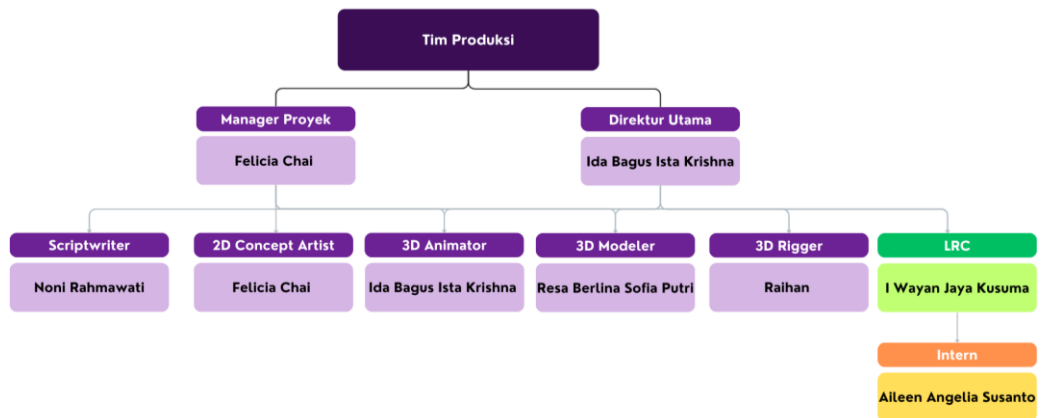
Tim Produksi

Manager Proyek
Felicia Chai

Direktur Utama
Ida Bagus Ista Krishna

Scriptwriter
Noni Rahmawati

2D Concept Artist
Felicia Chai

3D Animator
Ida Bagus Ista Krishna

3D Modeler
Resa Berlina Sofia Putri

3D Rigger
Raihan

LRC
I Wayan Jaya Kusuma

Intern
Aileen Angelia Susanto